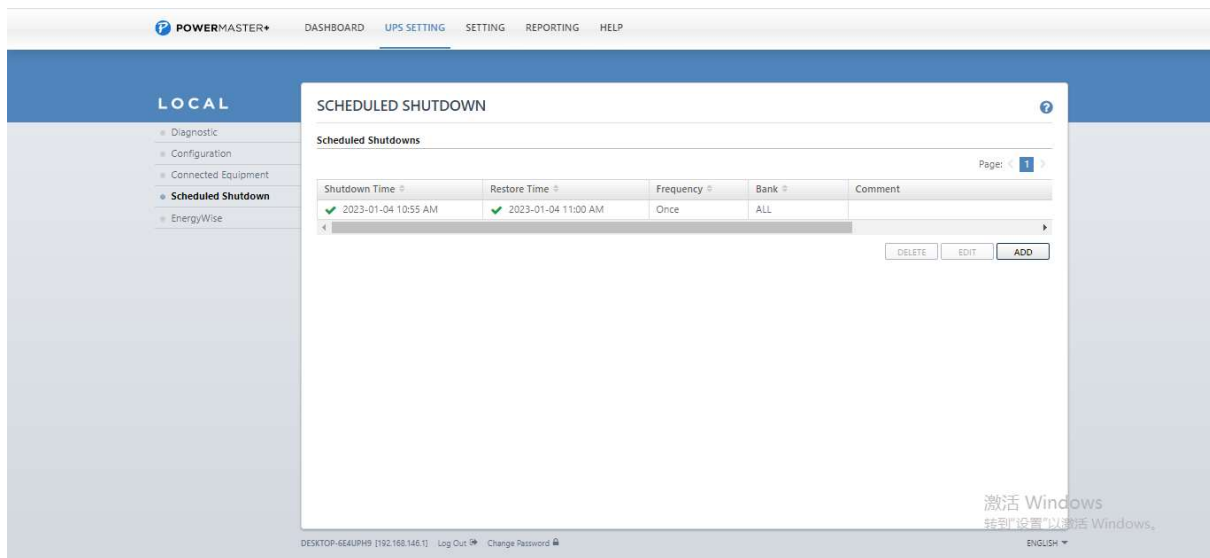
POWERMASTER+ DASHBOARD UPS SETTING SETTING REPORTING HELP

LOCAL

Diagnostic
Configuration
Connected Equipment
Scheduled Shutdown
EnergyWise

SCHEDULED SHUTDOWN

Scheduled Shutdowns

Page: 1

| Shutdown Time | Restore Time | Frequency | Bank | Comment |
|---|---|---|---|---|
| 2023-01-04 10:55 AM | 2023-01-04 11:00 AM | Once | ALL | |

DELETE EDIT ADD

激活 Windows
转到"设置"以激活 Windows。

DESKTOP-6E4UPH9 [192.168.146.1] Log Out Change Password

ENGLISH